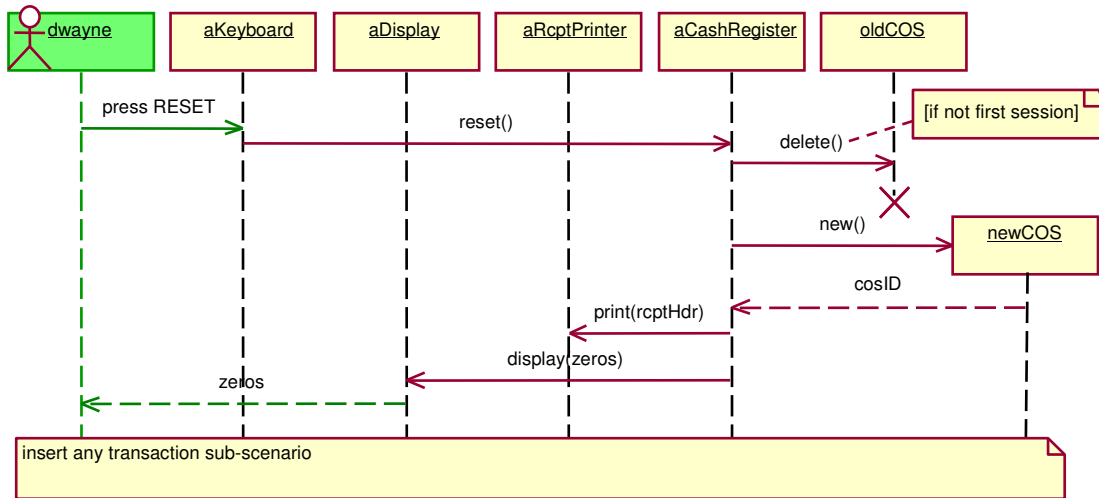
dwayne

aKeyboard

aDisplay

aRcptPrinter

aCashRegister

oldCOS

press RESET

reset()

[if not first session]

delete()

new()

newCOS

cosID

print(rcptHdr)

display(zeros)

zeros

insert any transaction sub-scenario